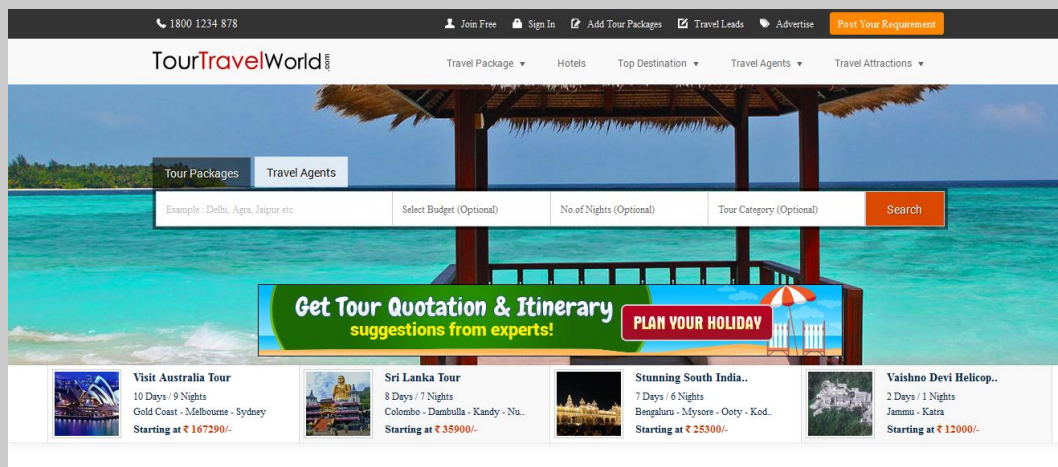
1800 1234 878

Join Free | Sign In | Add Tour Packages | Travel Leads | Advertise | Post Your Requirement

TourTravelWorld.com

Travel Package ▾ | Hotels | Top Destination ▾ | Travel Agents ▾ | Travel Attractions ▾

Tour Packages | Travel Agents

Example : Delhi, Agra, Jaipur etc | Select Budget (Optional) | No.of Nights (Optional) | Tour Category (Optional) | Search

Get Tour Quotation & Itinerary suggestions from experts! PLAN YOUR HOLIDAY

Visit Australia Tour
10 Days / 9 Nights
Gold Coast - Melbourne - Sydney
Starting at ₹ 167290/-

Sri Lanka Tour
8 Days / 7 Nights
Colombo - Dambulla - Kandy - Nu..
Starting at ₹ 35900/-

Stunning South India..
7 Days / 6 Nights
Bengaluru - Mysore - Ooty - Kod..
Starting at ₹ 25300/-

Vaishno Devi Helicop..
2 Days / 1 Nights
Jammu - Katra
Starting at ₹ 12000/-